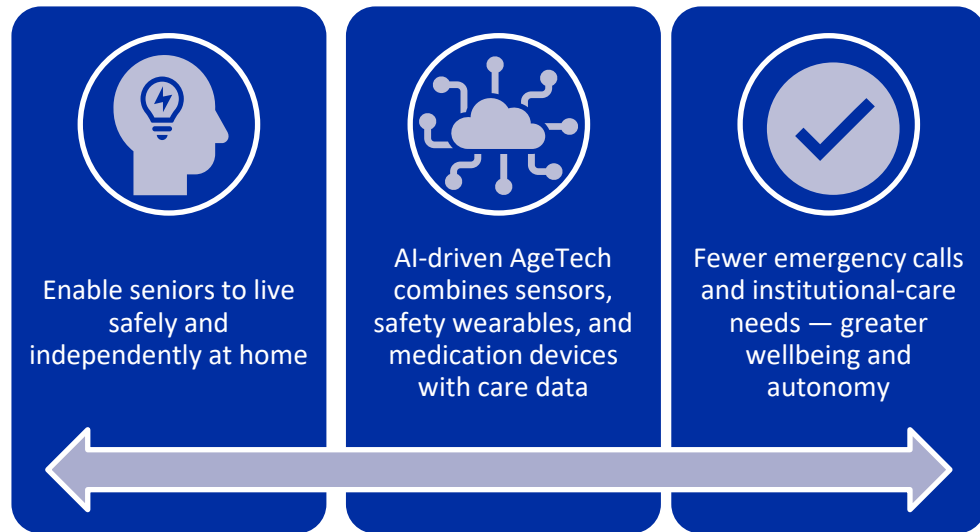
Enable seniors to live safely and independently at home

AI-driven AgeTech combines sensors, safety wearables, and medication devices with care data

Fewer emergency calls and institutional-care needs — greater wellbeing and autonomy